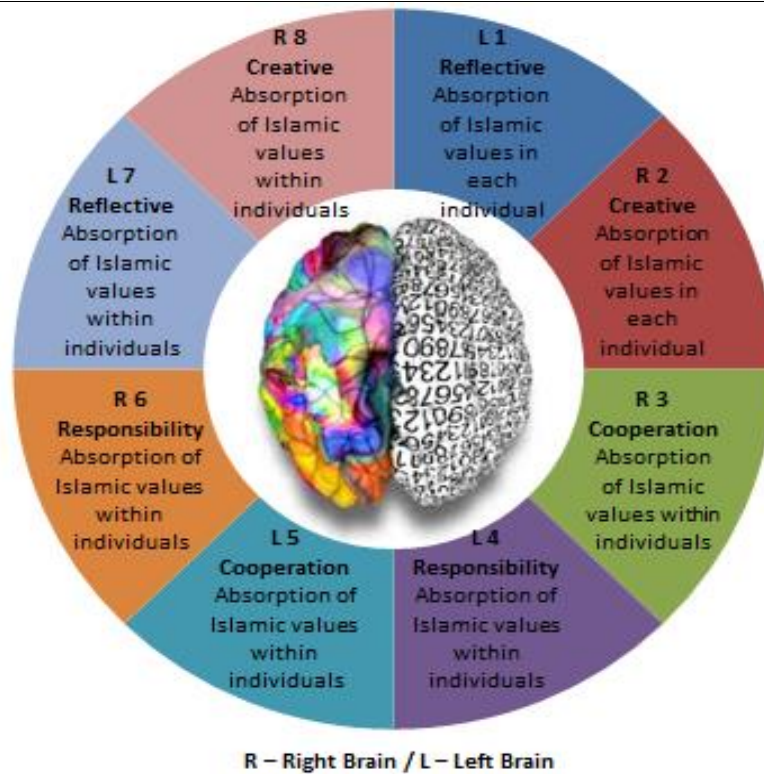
L 1
Reflective
Absorption of Islamic values in each individual

R 2
Creative
Absorption of Islamic values in each individual

R 3
Cooperation
Absorption of Islamic values within individuals

L 4
Responsibility
Absorption of Islamic values within individuals

L 5
Cooperation
Absorption of Islamic values within individuals

R 6
Responsibility
Absorption of Islamic values within individuals

L 7
Reflective
Absorption of Islamic values within individuals

R 8
Creative
Absorption of Islamic values within individuals

R – Right Brain / L – Left Brain